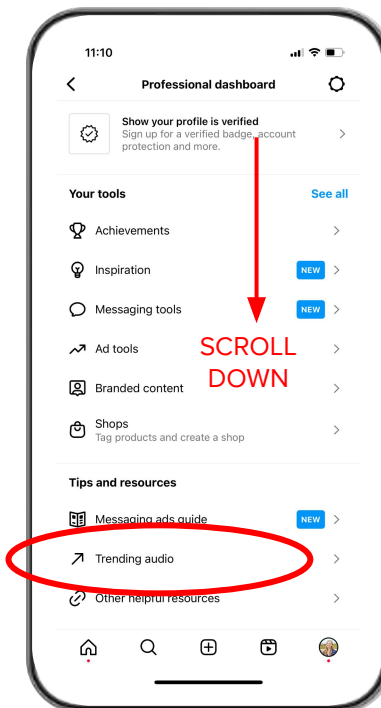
11:10

Professional dashboard

Show your profile is verified
Sign up for a verified badge, account protection and more.

Your tools
See all

Achievements

Inspiration
NEW

Messaging tools
NEW

Ad tools

SCROLL DOWN

Branded content

Shops
Tag products and create a shop

Tips and resources

Messaging ads guide
NEW

Trending audio

Other helpful resources